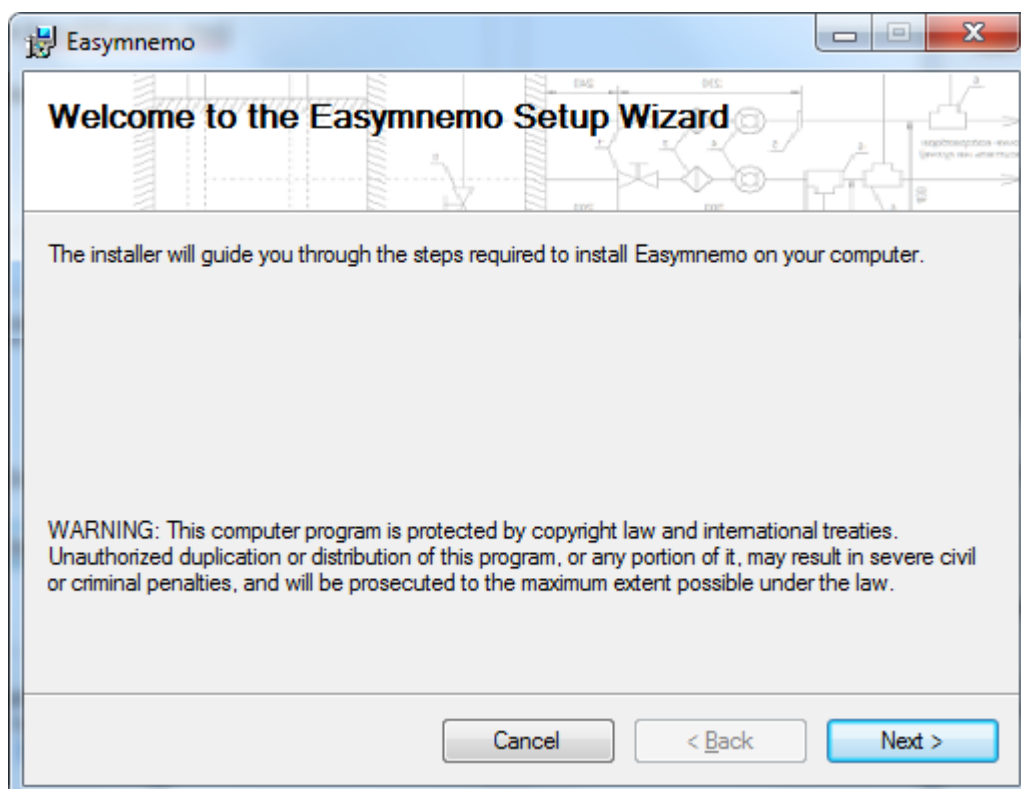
Easymnemo

Welcome to the Easymnemo Setup Wizard

The installer will guide you through the steps required to install Easymnemo on your computer.

WARNING: This computer program is protected by copyright law and international treaties. Unauthorized duplication or distribution of this program, or any portion of it, may result in severe civil or criminal penalties, and will be prosecuted to the maximum extent possible under the law.

Cancel
< Back
Next >